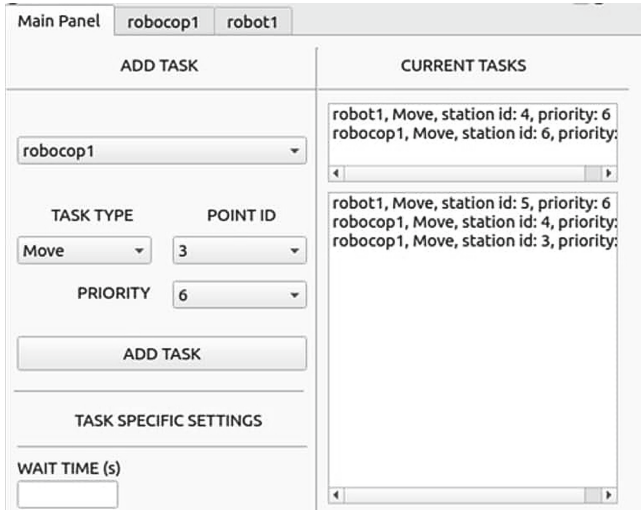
Main Panel | robocop1 | robot1

ADD TASK

CURRENT TASKS

robot1, Move, station id: 4, priority: 6
robocop1, Move, station id: 6, priority:

robocop1

TASK TYPE

POINT ID

robot1, Move, station id: 5, priority: 6
robocop1, Move, station id: 4, priority:
robocop1, Move, station id: 3, priority:

Move

3

PRIORITY

6

ADD TASK

TASK SPECIFIC SETTINGS

WAIT TIME (s)